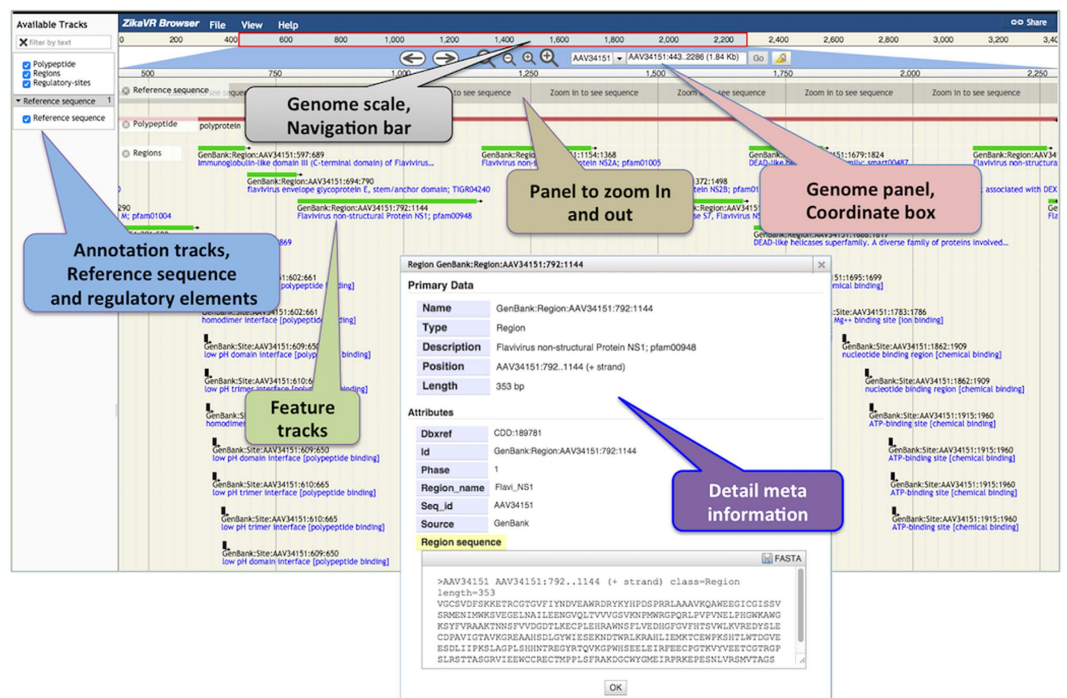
Available Tracks
filter by text
Polypeptide
Regions
Regulatory-sites
Reference sequence 1
Reference sequence

ZikaVR Browser File View Help Share

0 200 400 600 800 1,000 1,200 1,400 1,600 1,800 2,000 2,200 2,400 2,600 2,800 3,000 3,200 3,40

AAV34151 AAV34151:443..2286 (1.84 Kb) Go

500 750 1,000 1,250 1,500 1,750 2,000 2,250

Reference sequence Zoom in to see sequence Zoom in to see sequence Zoom in to see sequence Zoom in to see sequence Zoom in to see sequence

Polypeptide polyprotein

Regions

GenBank:Region:AAV34151:597:689
Immunoglobulin-like domain III (C-terminal domain) of Flavivirus...
GenBank:Region:AAV34151:694:790
flavivirus envelope glycoprotein E, stem/anchor domain; TIGR04240
GenBank:Region:AAV34151:792:1144
Flavivirus non-structural Protein NS1; pfam00948
GenBank:Region:AAV34151:1154:1368
Flavivirus non-structural protein NS2A; pfam01005
GenBank:Region:AAV34151:1679:1824
GenBank:Region:AAV34

Genome scale, Navigation bar

Panel to zoom In and out

Genome panel, Coordinate box

Annotation tracks, Reference sequence and regulatory elements

Feature tracks

Detail meta information

GenBank:Site:AAV34151:602:661
homodimer interface [polypeptide binding]
GenBank:Site:AAV34151:609:650
low pH domain interface [polypeptide binding]
GenBank:Site:AAV34151:610:665
low pH trimer interface [polypeptide binding]
GenBank:Site:AAV34151:609:650
low pH domain interface [polypeptide binding]
GenBank:Site:AAV34151:610:665
low pH trimer interface [polypeptide binding]
GenBank:Site:AAV34151:610:665
homodimer interface [polypeptide binding]
GenBank:Site:AAV34151:609:650
low pH domain interface [polypeptide binding]

GenBank:Site:AAV34151:1695:1699
GenBank:Site:AAV34151:1783:1786
Mg++ binding site [ion binding]
GenBank:Site:AAV34151:1862:1909
nucleotide binding region [chemical binding]
GenBank:Site:AAV34151:1862:1909
nucleotide binding region [chemical binding]
GenBank:Site:AAV34151:1915:1960
ATP-binding site [chemical binding]
GenBank:Site:AAV34151:1915:1960
ATP-binding site [chemical binding]
GenBank:Site:AAV34151:1915:1960
ATP-binding site [chemical binding]
GenBank:Site:AAV34151:1915:1960
ATP-binding site [chemical binding]

Region GenBank:Region:AAV34151:792:1144

Primary Data
| Name | GenBank:Region:AAV34151:792:1144 |
|---|---|
| Type | Region |
| Description | Flavivirus non-structural Protein NS1; pfam00948 |
| Position | AAV34151:792..1144 (+ strand) |
| Length | 353 bp |

Attributes
| Dbxref | CDD:189781 |
|---|---|
| Id | GenBank:Region:AAV34151:792:1144 |
| Phase | 1 |
| Region_name | Flavi_NS1 |
| Seq_id | AAV34151 |
| Source | GenBank |

Region sequence
FASTA
>AAV34151 AAV34151:792..1144 (+ strand) class=Region length=353
VGCSVDFSKKETRCGTGVFIYNDVEAWRDRYKYHPDSPRRLAAAVKQAWEEGICGISSV
SRMENIMWKSVEGELNAILEENGVQLTVVVGSVKNPMWRGPQRLPVPVNELPHGWKAWG
KSYFVRAAKTNNSFVVDGDTLKECPLEHRAWNSFLVEDHGFGVFHTSVWLKVREDYSLE
CDPAVIGTAVKGREAAHSDLGYWIESEKNDTWRLKRAHLIEMKTCEWPKSHTLWTDGVE
ESDLIIPKSLAGPLSHHNTREGYRTQVKGPWHSEELEIRFEECPGTKVYVEETCGTRGP
SLRSTTASGRVIEEWCCRECTMPPLSFRAKDGCWYGMEIRPRKEPESNLVRSMVTAGS

OK